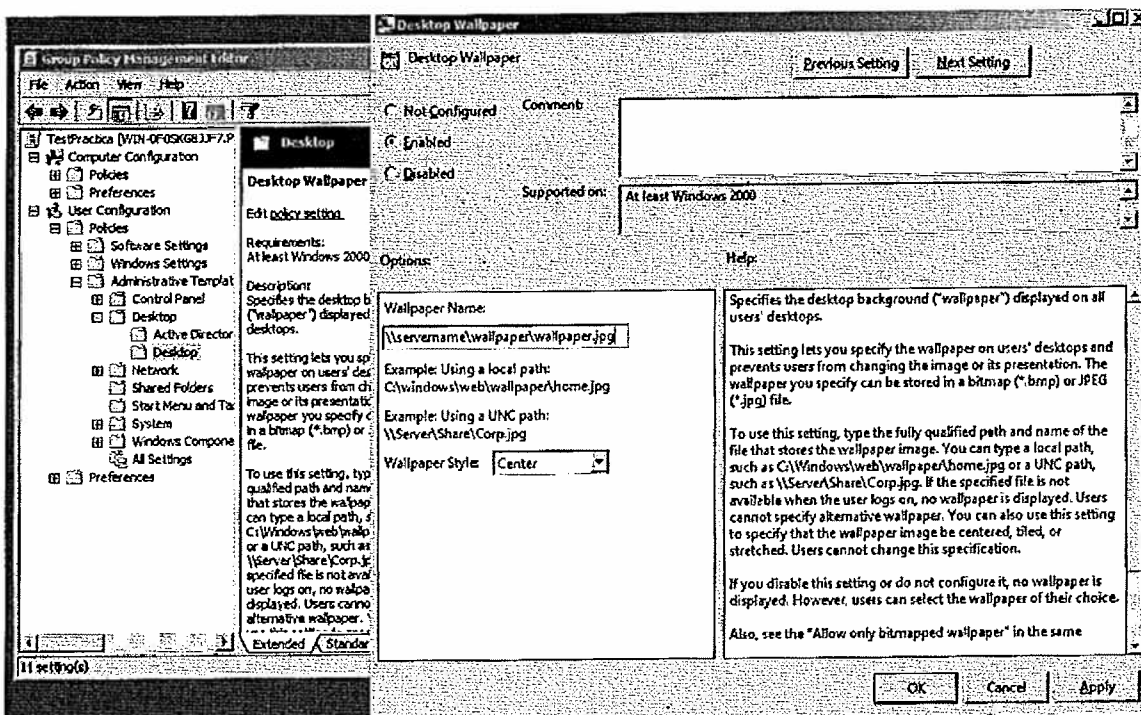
Group Policy Management Editor

File Action View Help

TestPractica [WIN-0F0SKGB3JF7.P
Computer Configuration
Policies
Preferences
User Configuration
Policies
Software Settings
Windows Settings
Administrative Templat
Control Panel
Desktop
Active Director
Desktop
Network
Shared Folders
Start Menu and Ta
System
Windows Compone
All Settings
Preferences

Desktop

Desktop Wallpaper

Edit policy setting

Requirements:
At least Windows 2000

Description:
Specifies the desktop b ("wallpaper") displayed desktops.

This setting lets you sp wallpaper on users' des prevents users from ch image or its presentatic wallpaper you specify c in a bitmap (*.bmp) or file.

To use this setting, typ qualified path and nam that stores the wallpap can type a local path, s C:\Windows\web\wallp or a UNC path, such as \\Server\Share\Corp.jp specified file is not avai user logs on, no wallpa displayed. Users canno alternative wallpaper.

Extended Standar

11 setting(s)

Desktop Wallpaper

Desktop Wallpaper

Previous Setting Next Setting

Not Configured
Enabled
Disabled

Comment:

Supported on: At least Windows 2000

Options:

Help:

Wallpaper Name:
\\servername\wallpaper\wallpaper.jpg

Example: Using a local path:
C:\windows\web\wallpaper\home.jpg

Example: Using a UNC path:
\\Server\Share\Corp.jpg

Wallpaper Style: Center

Specifies the desktop background ("wallpaper") displayed on all users' desktops.

This setting lets you specify the wallpaper on users' desktops and prevents users from changing the image or its presentation. The wallpaper you specify can be stored in a bitmap (*.bmp) or JPEG (*.jpg) file.

To use this setting, type the fully qualified path and name of the file that stores the wallpaper image. You can type a local path, such as C:\Windows\web\wallpaper\home.jpg or a UNC path, such as \\Server\Share\Corp.jpg. If the specified file is not available when the user logs on, no wallpaper is displayed. Users cannot specify alternative wallpaper. You can also use this setting to specify that the wallpaper image be centered, tiled, or stretched. Users cannot change this specification.

If you disable this setting or do not configure it, no wallpaper is displayed. However, users can select the wallpaper of their choice.

Also, see the "Allow only bitmapped wallpaper" in the same

OK Cancel Apply